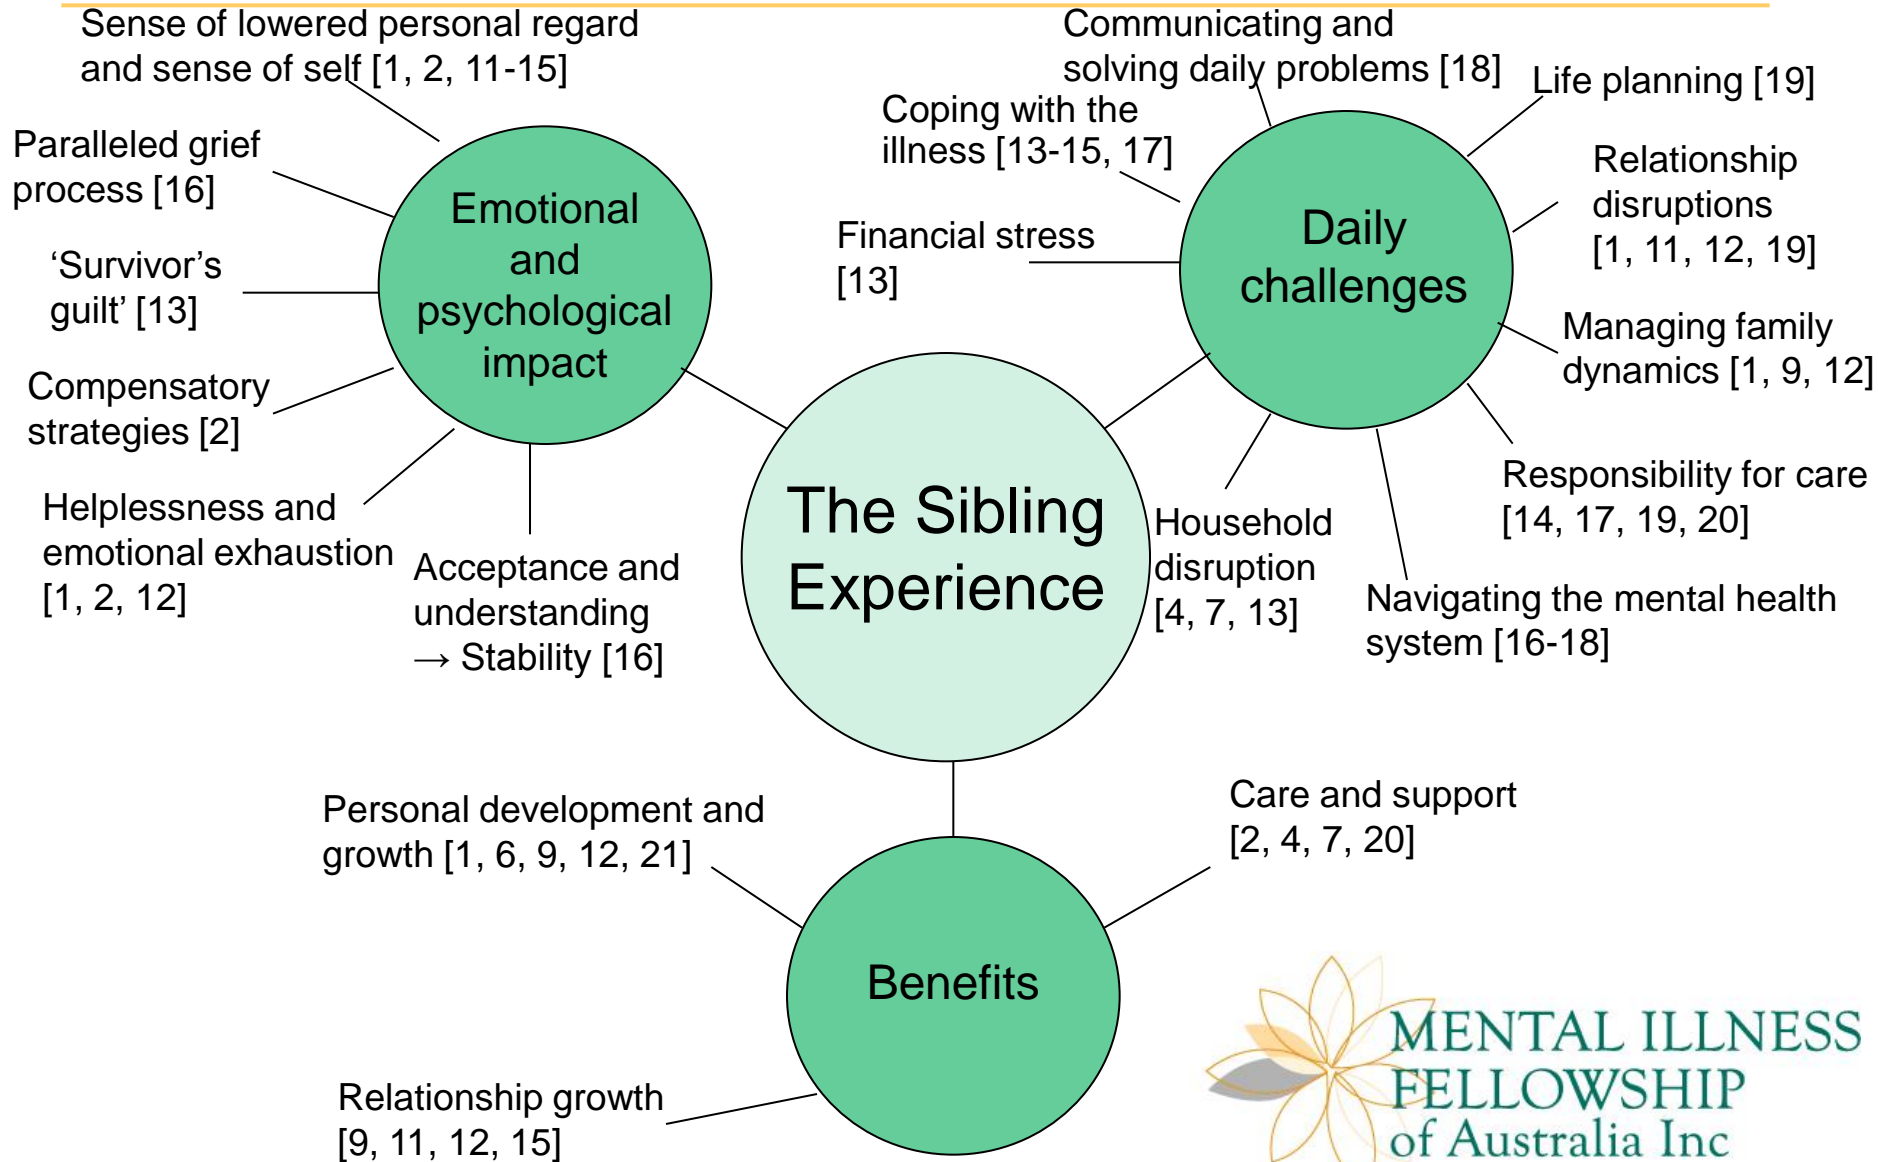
Sense of lowered personal regard and sense of self [1, 2, 11-15]

Paralleled grief process [16]

'Survivor's guilt' [13]

Compensatory strategies [2]

Helplessness and emotional exhaustion [1, 2, 12]

Acceptance and understanding → Stability [16]

Emotional and psychological impact

The Sibling Experience

Coping with the illness [13-15, 17]

Communicating and solving daily problems [18]

Life planning [19]

Financial stress [13]

Daily challenges

Relationship disruptions [1, 11, 12, 19]

Managing family dynamics [1, 9, 12]

Responsibility for care [14, 17, 19, 20]

Household disruption [4, 7, 13]

Navigating the mental health system [16-18]

Personal development and growth [1, 6, 9, 12, 21]

Care and support [2, 4, 7, 20]

Benefits

Relationship growth [9, 11, 12, 15]

MENTAL ILLNESS FELLOWSHIP of Australia Inc